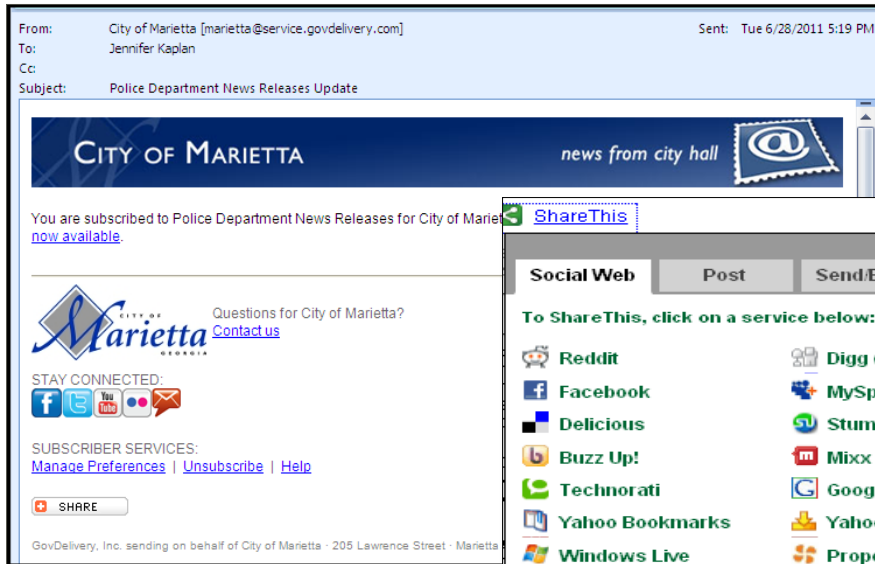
From: City of Marietta [marietta@service.govdelivery.com] Sent: Tue 6/28/2011 5:19 PM
To: Jennifer Kaplan
Cc:
Subject: Police Department News Releases Update

CITY OF MARIETTA news from city hall

You are subscribed to Police Department News Releases for City of Mariet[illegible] now available.

CITY OF Marietta GEORGIA
Questions for City of Marietta?
Contact us

STAY CONNECTED:

SUBSCRIBER SERVICES:
Manage Preferences | Unsubscribe | Help

SHARE

GovDelivery, Inc. sending on behalf of City of Marietta · 205 Lawrence Street · Marietta

ShareThis

Social Web | Post | Send/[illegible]

To ShareThis, click on a service below:

Reddit
Facebook
Delicious
Buzz Up!
Technorati
Yahoo Bookmarks
Windows Live

Digg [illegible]
MySp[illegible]
Stum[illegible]
Mixx
Goog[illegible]
Yaho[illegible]
Prope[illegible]